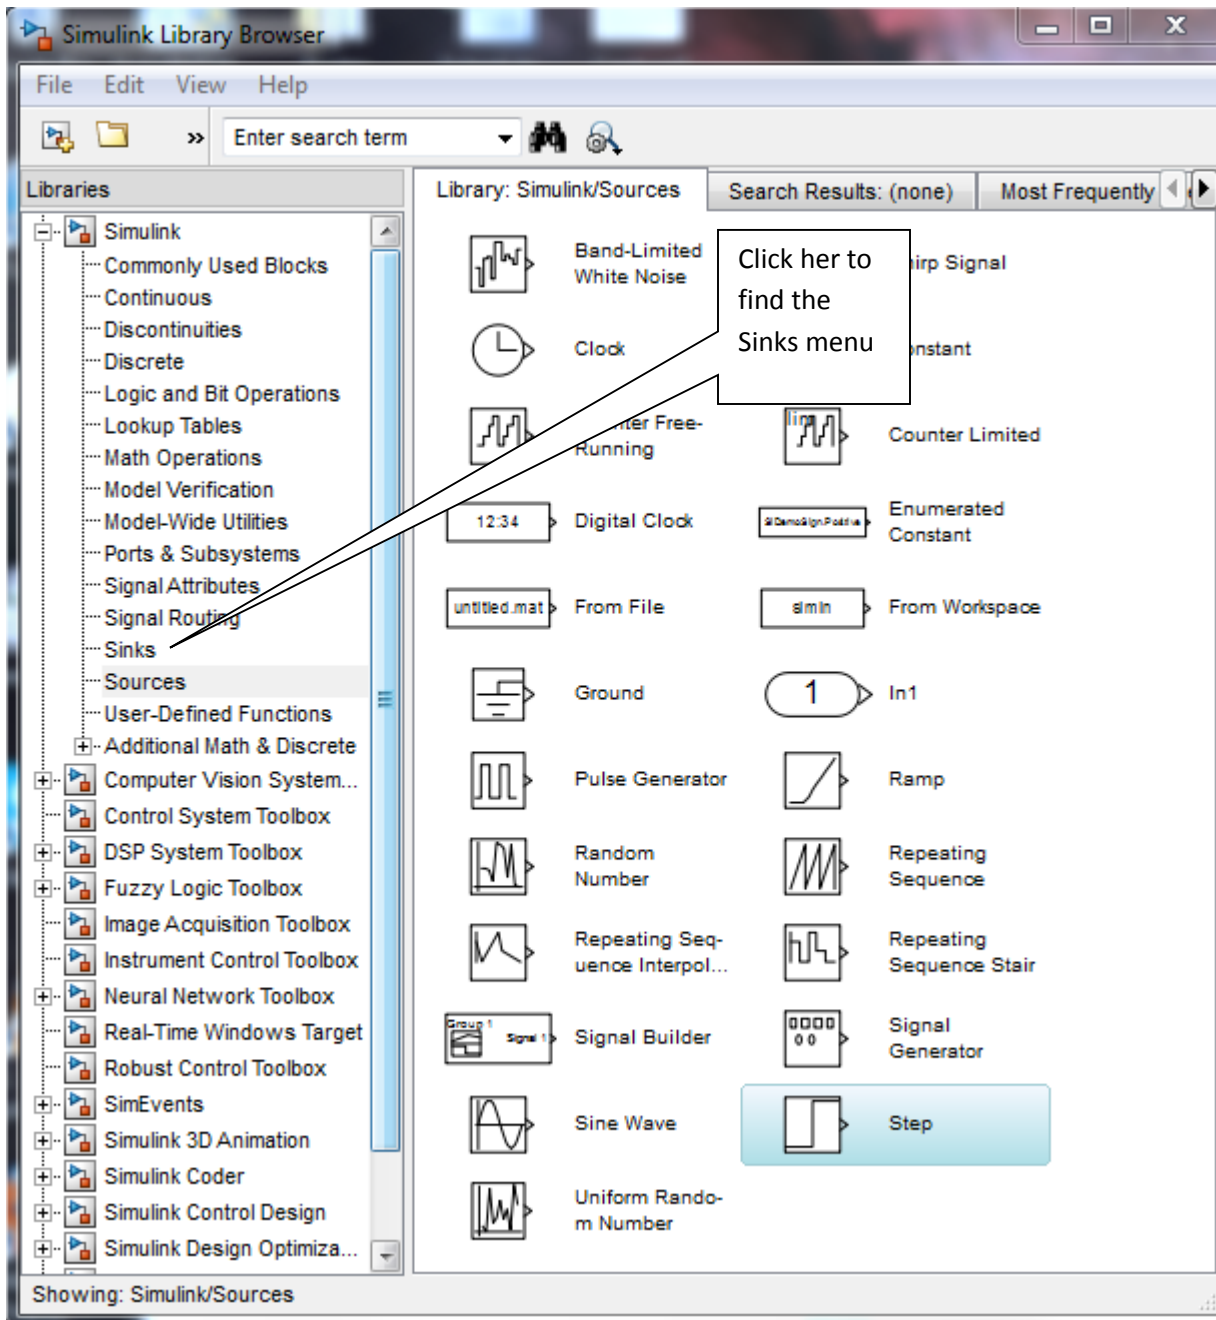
Simulink Library Browser

File Edit View Help

Enter search term

Libraries

Simulink
Commonly Used Blocks
Continuous
Discontinuities
Discrete
Logic and Bit Operations
Lookup Tables
Math Operations
Model Verification
Model-Wide Utilities
Ports & Subsystems
Signal Attributes
Signal Routing
Sinks
Sources
User-Defined Functions
Additional Math & Discrete
Computer Vision System...
Control System Toolbox
DSP System Toolbox
Fuzzy Logic Toolbox
Image Acquisition Toolbox
Instrument Control Toolbox
Neural Network Toolbox
Real-Time Windows Target
Robust Control Toolbox
SimEvents
Simulink 3D Animation
Simulink Coder
Simulink Control Design
Simulink Design Optimiza...

Library: Simulink/Sources | Search Results: (none) | Most Frequently

Band-Limited White Noise
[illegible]irp Signal
Clock
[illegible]nstant
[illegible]ter Free-Running
Counter Limited
12:34
Digital Clock
Enumerated Constant
untitled.mat
From File
simin
From Workspace
Ground
1
In1
Pulse Generator
Ramp
Random Number
Repeating Sequence
Repeating Seq-uence Interpol...
Repeating Sequence Stair
Signal Builder
Signal Generator
Sine Wave
Step
Uniform Rando-m Number

Click her to find the Sinks menu

Showing: Simulink/Sources